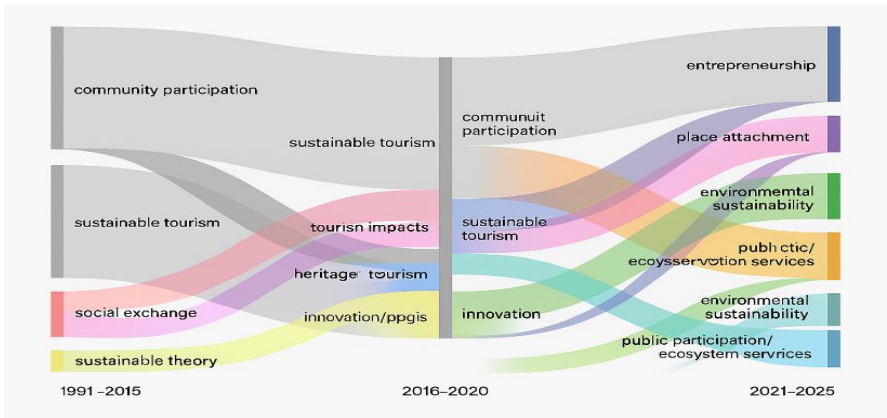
community participation

sustainable tourism

social exchange

sustainable theory

sustainable tourism

tourisn impacts

heritage' tourism

innovation/ppgis

communuit participation

sustainable tourism

innovation

entrepreneurship

place attachment

environmemtal sustainability

pubh ctic/ ecoyssërvotion services

environmental sustainability

public participation/ ecosystem services

1991–2015

2016–2020

2021–2025